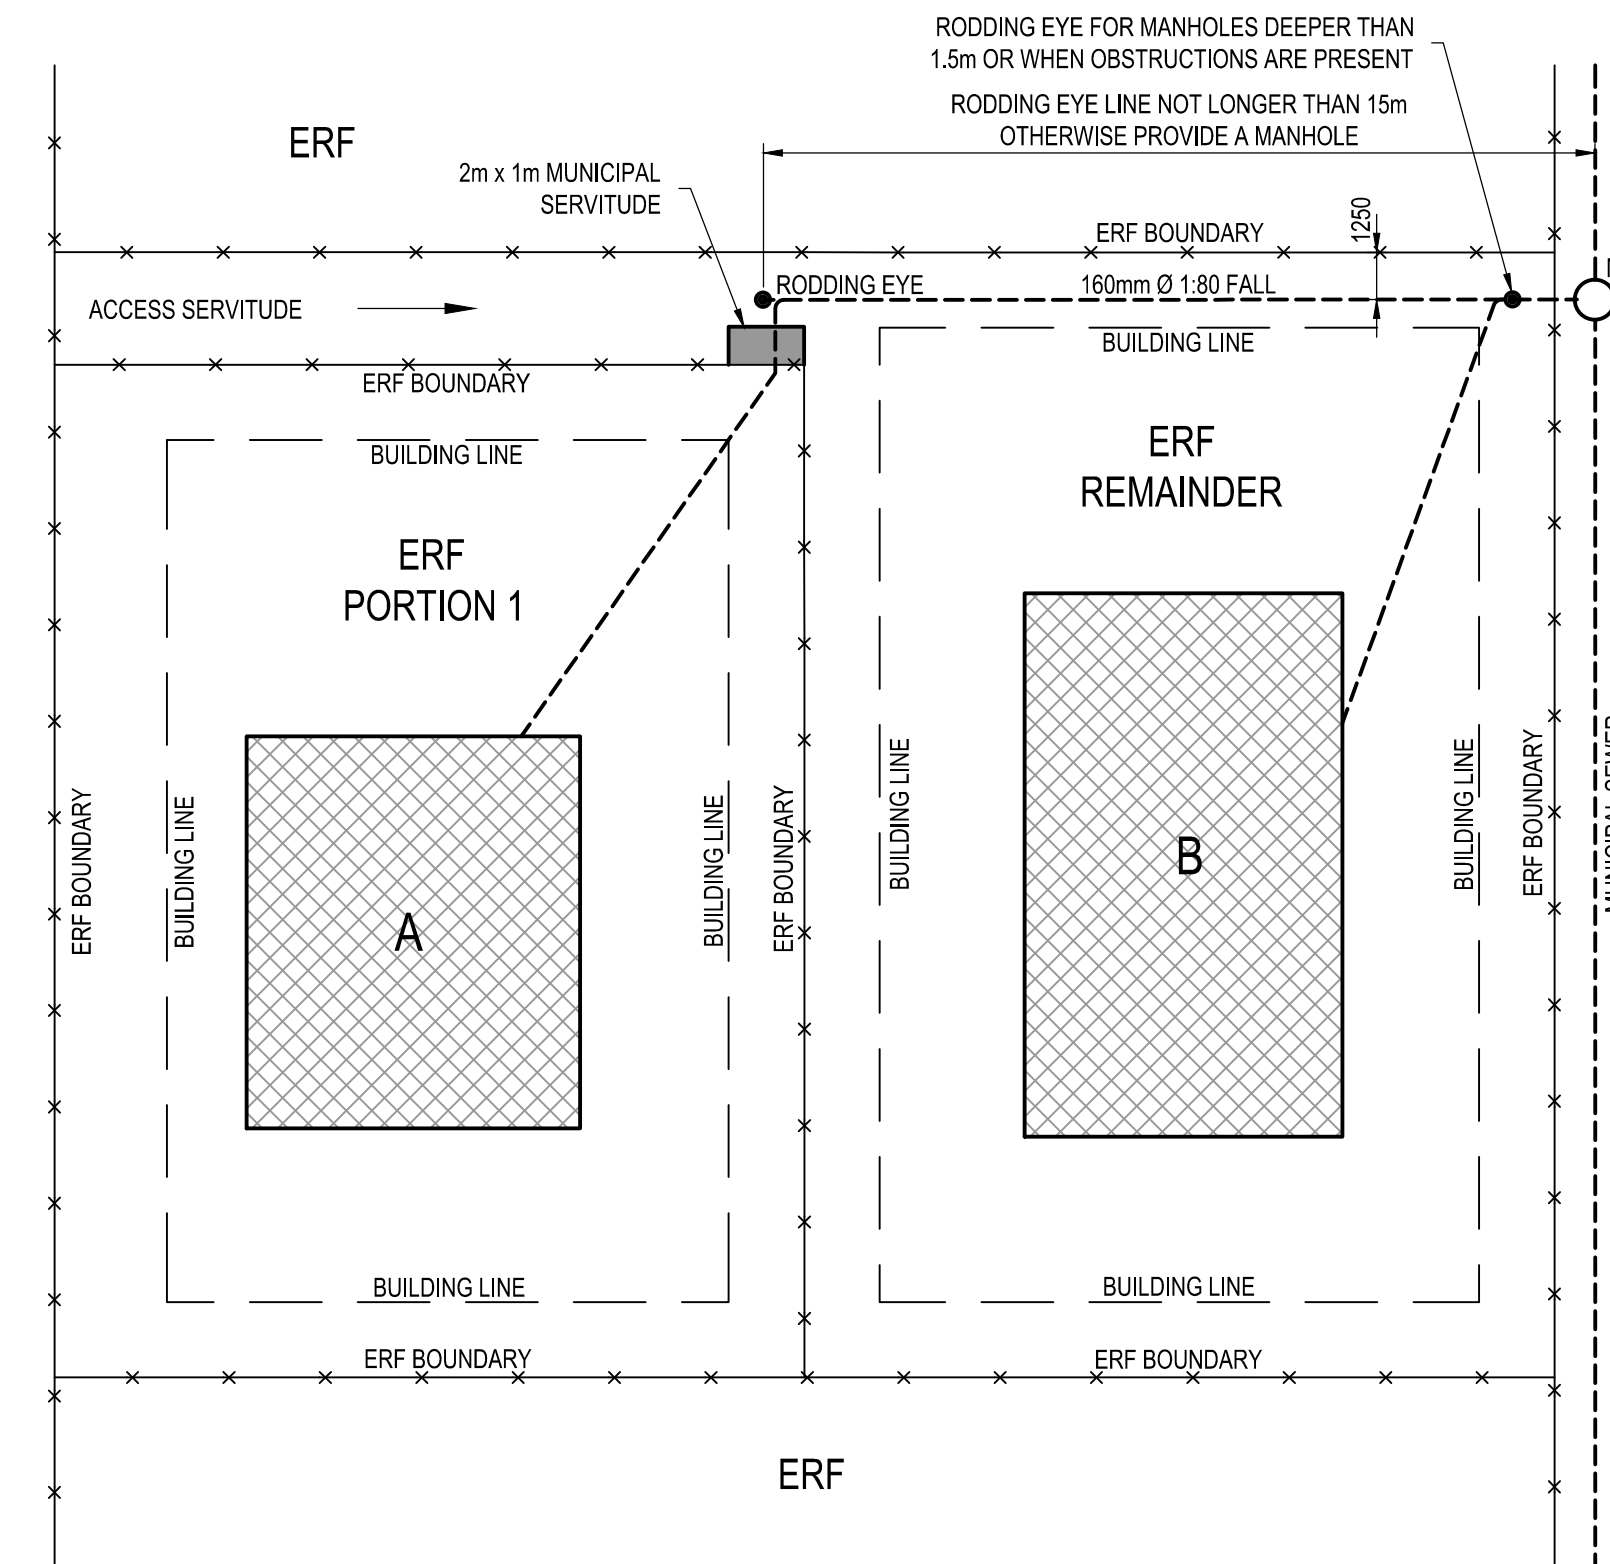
RODDING EYE FOR MANHOLES DEEPER THAN 1.5m OR WHEN OBSTRUCTIONS ARE PRESENT

RODDING EYE LINE NOT LONGER THAN 15m OTHERWISE PROVIDE A MANHOLE

ERF

2m x 1m MUNICIPAL SERVITUDE

ERF BOUNDARY

1250

ACCESS SERVITUDE

RODDING EYE

160mm Ø 1:80 FALL

BUILDING LINE

ERF BOUNDARY

BUILDING LINE

ERF REMAINDER

ERF PORTION 1

ERF BOUNDARY

BUILDING LINE

A

BUILDING LINE

ERF BOUNDARY

BUILDING LINE

B

BUILDING LINE

ERF BOUNDARY

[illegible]

BUILDING LINE

BUILDING LINE

ERF BOUNDARY

ERF BOUNDARY

ERF